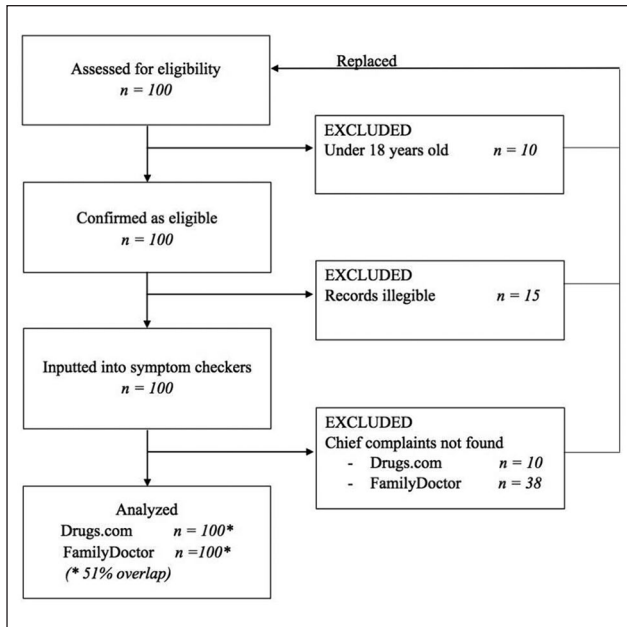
Assessed for eligibility
$n = 100$

Replaced

EXCLUDED
Under 18 years old $n = 10$

Confirmed as eligible
$n = 100$

EXCLUDED
Records illegible $n = 15$

Inputted into symptom checkers
$n = 100$

EXCLUDED
Chief complaints not found
- Drugs.com $n = 10$
- FamilyDoctor $n = 38$

Analyzed
Drugs.com $n = 100$*
FamilyDoctor $n =100$*
(* 51% overlap)